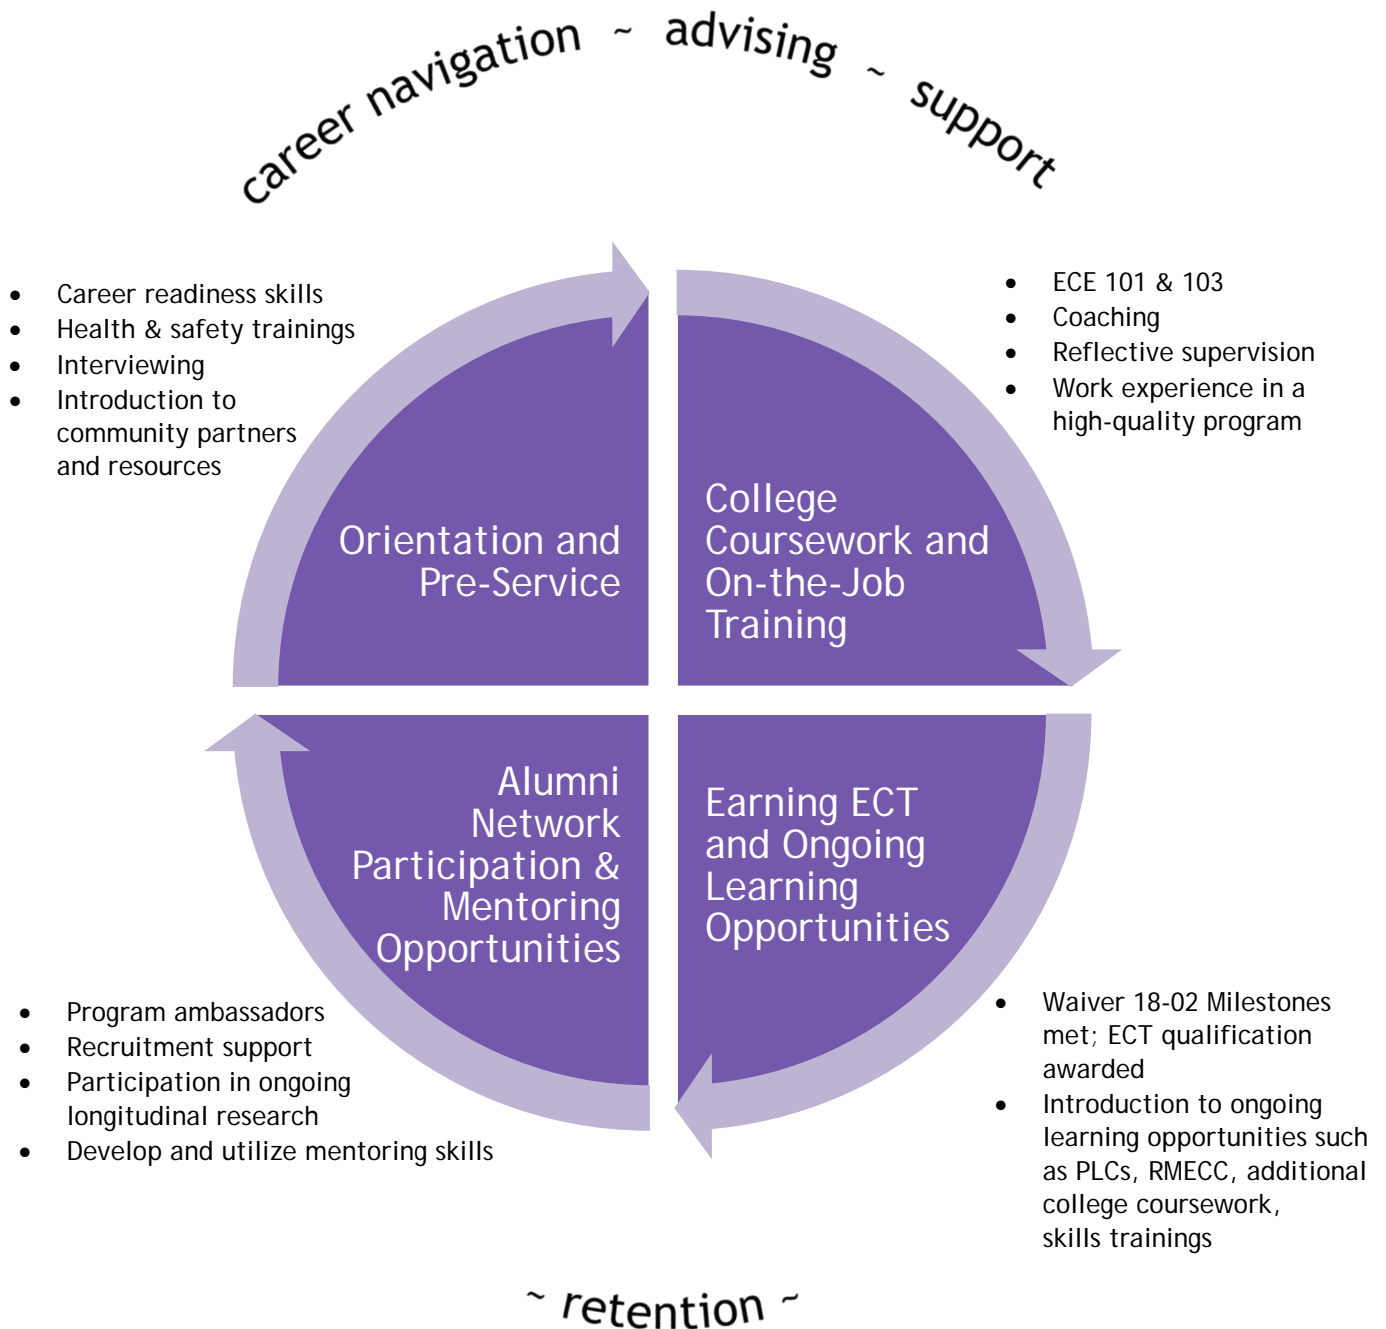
career navigation ~ advising ~ support

- Career readiness skills
- Health & safety trainings
- Interviewing
- Introduction to community partners and resources

- ECE 101 & 103
- Coaching
- Reflective supervision
- Work experience in a high-quality program

Orientation and Pre-Service

College Coursework and On-the-Job Training

Alumni Network Participation & Mentoring Opportunities

Earning ECT and Ongoing Learning Opportunities

- Program ambassadors
- Recruitment support
- Participation in ongoing longitudinal research
- Develop and utilize mentoring skills

- Waiver 18-02 Milestones met; ECT qualification awarded
- Introduction to ongoing learning opportunities such as PLCs, RMECC, additional college coursework, skills trainings

~ retention ~